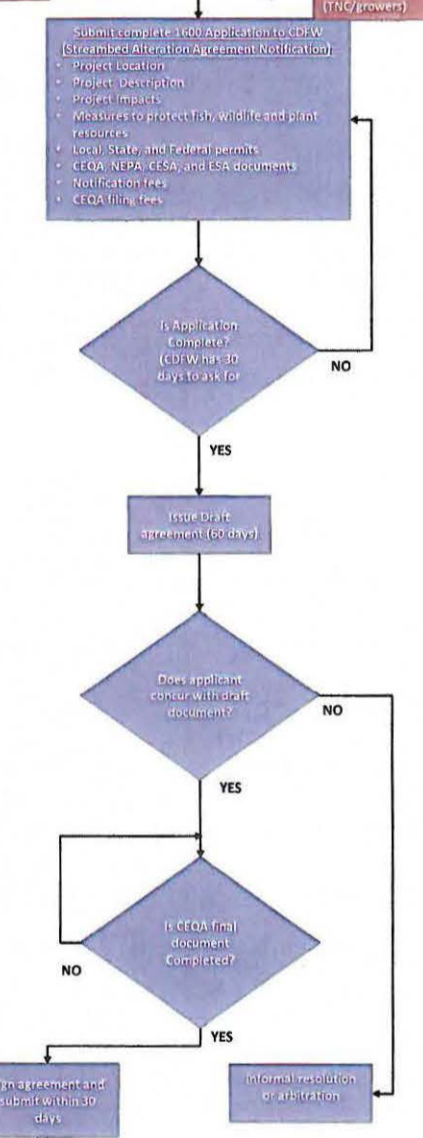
(TNC/growers)

Submit complete 1600 Application to CDFW (Streambed Alteration Agreement Notification)
- Project Location
- Project Description
- Project Impacts
- Measures to protect fish, wildlife and plant resources
- Local, State, and Federal permits
- CEQA, NEPA, CESA, and ESA documents
- Notification fees
- CEQA filing fees

Is Application Complete? (CDFW has 30 days to ask for

NO

YES

Issue Draft agreement (60 days)

Does applicant concur with draft document?

NO

YES

Is CEQA final document Completed?

NO

YES

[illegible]gn agreement and submit within 30 days

Informal resolution or arbitration